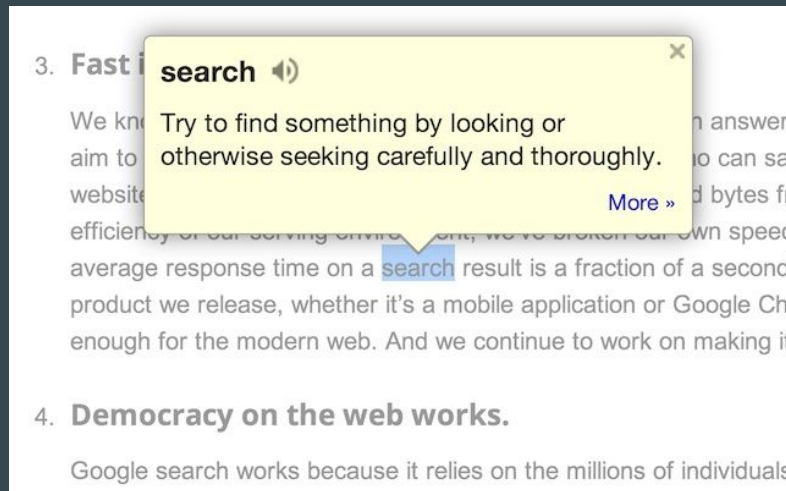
3. Fast i

We kn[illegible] answer aim to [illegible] o can sa website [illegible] d bytes f efficien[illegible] wn spee average response time on a search result is a fraction of a secon product we release, whether it's a mobile application or Google Ch enough for the modern web. And we continue to work on making i

search

Try to find something by looking or otherwise seeking carefully and thoroughly.

More »

×

4. Democracy on the web works.

Google search works because it relies on the millions of individual